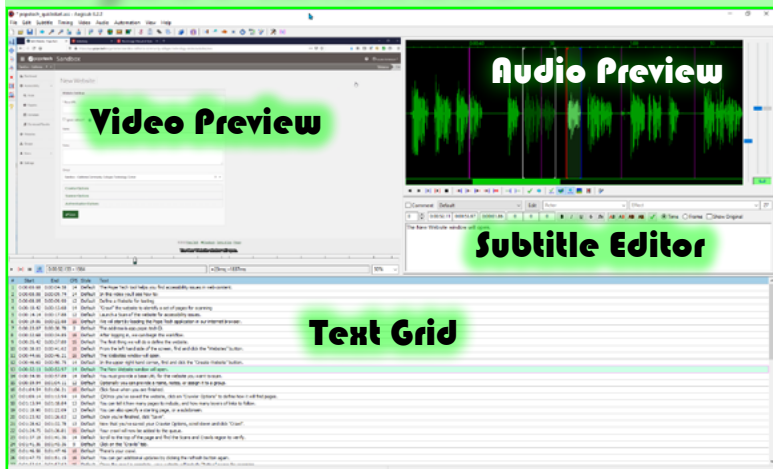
* popetech_quickstart.ass - Aegisub 3.2.2

File Edit Subtitle Timing Video Audio Automation View Help

Audio Preview

Video Preview

Subtitle Editor

Text Grid

Comment Default Edit Actor Effect

Time Frame Show Original

The New Website window will open.

Start End CPS Style Text

Default

Sandbox

New Website